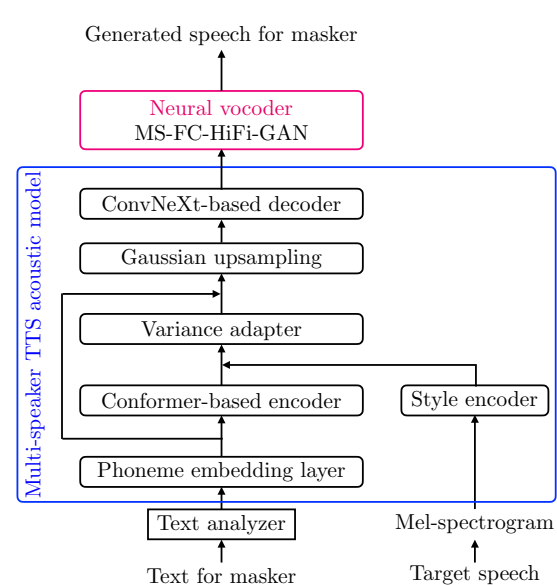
Generated speech for masker

Neural vocoder
MS-FC-HiFi-GAN

Multi-speaker TTS acoustic model

ConvNeXt-based decoder

Gaussian upsampling

Variance adapter

Conformer-based encoder

Style encoder

Phoneme embedding layer

Text analyzer

Mel-spectrogram

Text for masker

Target speech